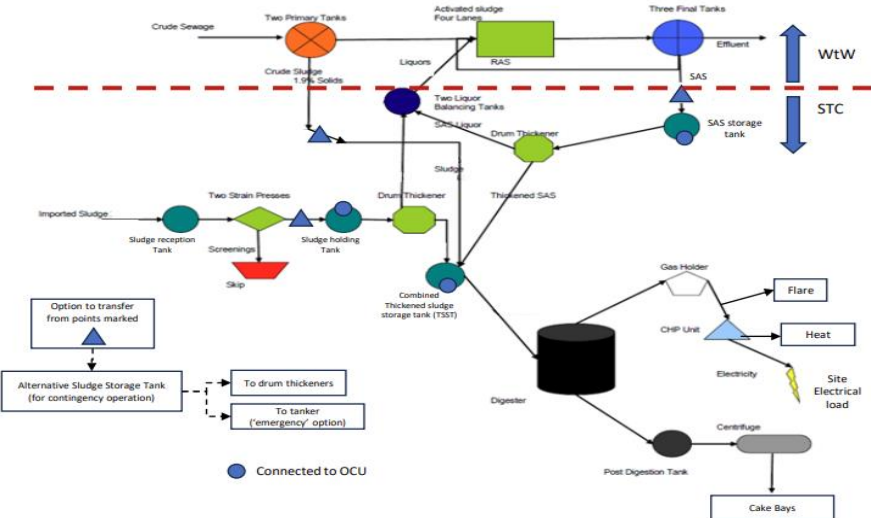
Crude Sewage

Two Primary Tanks

Activated sludge
Four Lanes

Three Final Tanks

Effluent

WtW

Liquors

RAS

Crude Sludge
1.9% Solids

SAS

STC

Two Liquor
Balancing Tanks

SAS Liquor

Drum Thickener

SAS storage
tank

Sludge

Thickened SAS

Two Strain Presses

Imported Sludge

Drum Thickener

Sludge reception
Tank

Screenings

Sludge holding
Tank

Skip

Combined
Thickened sludge
storage tank (TSST)

Gas Holder

Flare

Option to transfer
from points marked

CHP Unit

Heat

Alternative Sludge Storage Tank
(for contingency operation)

To drum thickeners

Electricity

Site
Electrical
load

To tanker
('emergency' option)

Digester

Centrifuge

Connected to OCU

Post Digestion Tank

Cake Bays